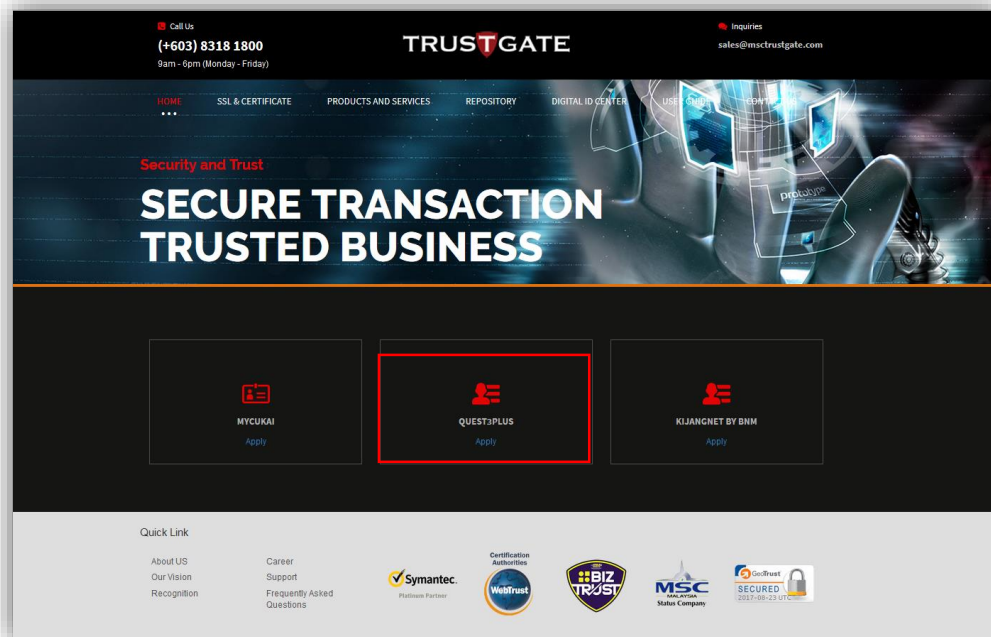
Call Us
(+603) 8318 1800
9am - 6pm (Monday - Friday)

TRUSTGATE

Inquiries
sales@msctrustgate.com

HOME SSL & CERTIFICATE PRODUCTS AND SERVICES REPOSITORY DIGITAL ID CENTER USER GUIDE CONTACT

Security and Trust
SECURE TRANSACTION
TRUSTED BUSINESS

prototype

MYCUKAI
Apply

QUEST3PLUS
Apply

KIJANGNET BY BNM
Apply

Quick Link

About US
Our Vision
Recognition

Career
Support
Frequently Asked Questions

Symantec.
Platinum Partner

Certification Authorities
WebTrust

BIZ TRUST

MSC
MALAYSIA
Status Company

GeoTrust
SECURED
2017-08-23 UTC